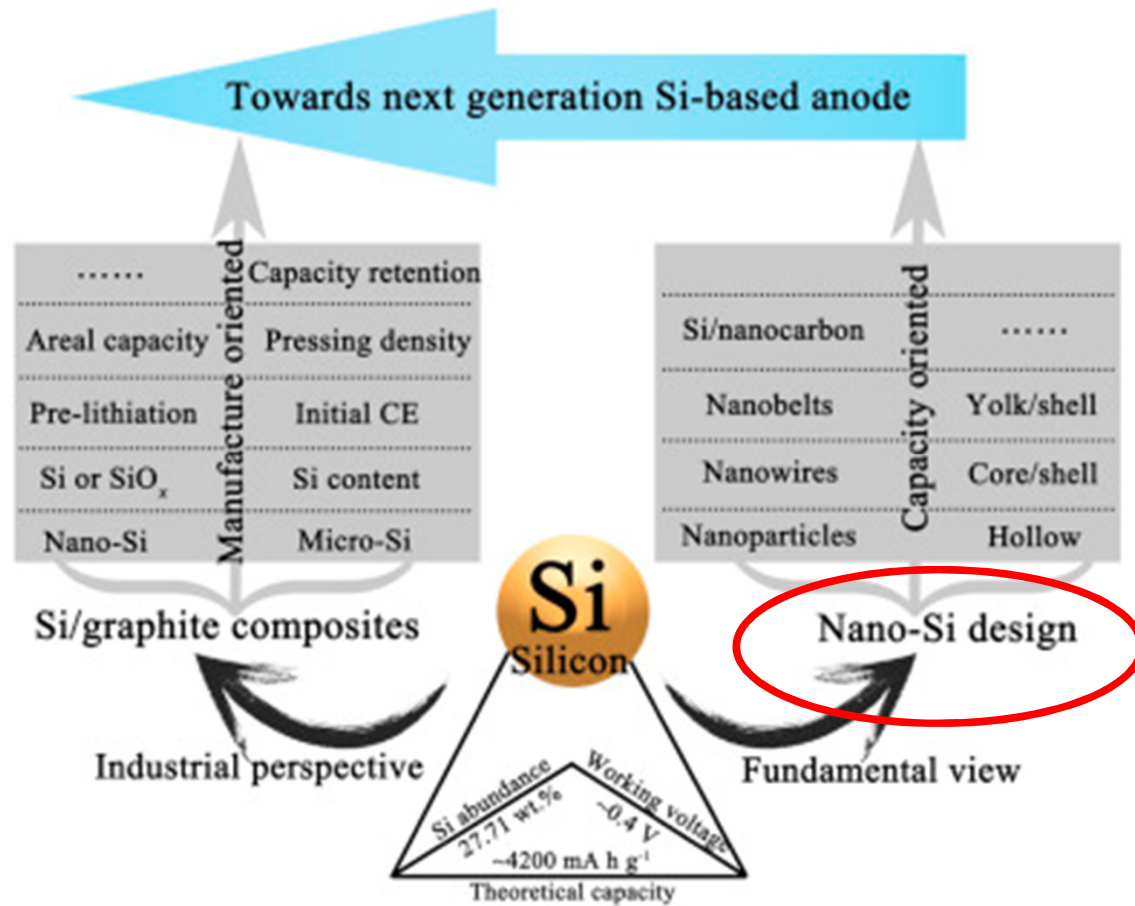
Towards next generation Si-based anode

Manufacture oriented

| ...... | Capacity retention |
|---|---|
| Areal capacity | Pressing density |
| Pre-lithiation | Initial CE |
| Si or $SiO_x$ | Si content |
| Nano-Si | Micro-Si |

Capacity oriented

| Si/nanocarbon | ...... |
|---|---|
| Nanobelts | Yolk/shell |
| Nanowires | Core/shell |
| Nanoparticles | Hollow |

Si/graphite composites

Si
Silicon

Nano-Si design

Industrial perspective

Fundamental view

Si abundance
27.71 wt.%

Working voltage
~0.4 V

~4200 mA h $g^{-1}$
Theoretical capacity